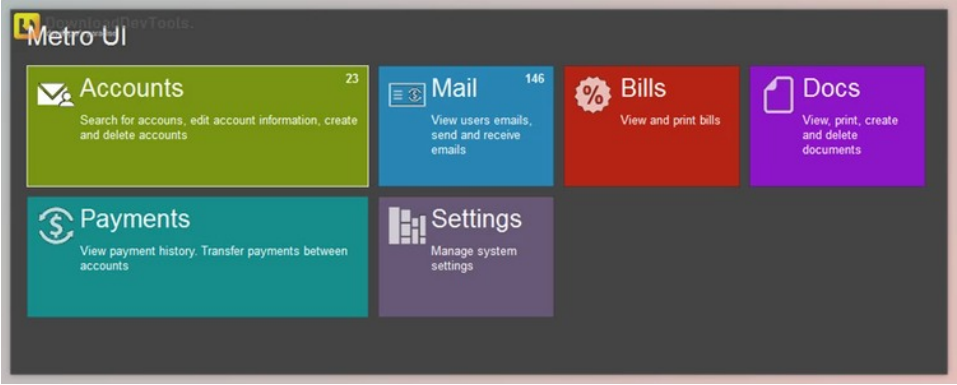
DownloadDevTools.

Metro UI

Accounts 23
Search for accouns, edit account information, create and delete accounts

Mail 146
View users emails, send and receive emails

Bills
View and print bills

Docs
View, print, create and delete documents

Payments
View payment history. Transfer payments between accounts

Settings
Manage system settings